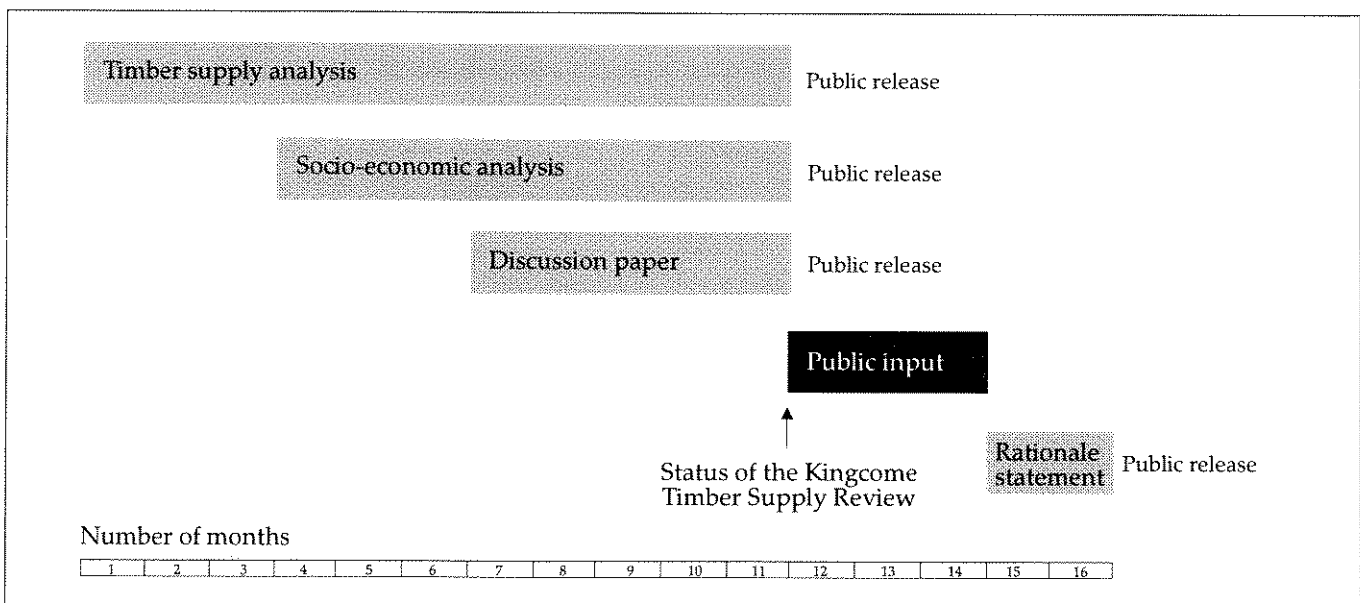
Timber supply analysis

Public release

Socio-economic analysis

Public release

Discussion paper

Public release

Public input

Status of the Kingcome Timber Supply Review

Rationale statement

Public release

Number of months

| 1 | 2 | 3 | 4 | 5 | 6 | 7 | 8 | 9 | 10 | 11 | 12 | 13 | 14 | 15 | 16 |
|---|---|---|---|---|---|---|---|---|---|---|---|---|---|---|---|